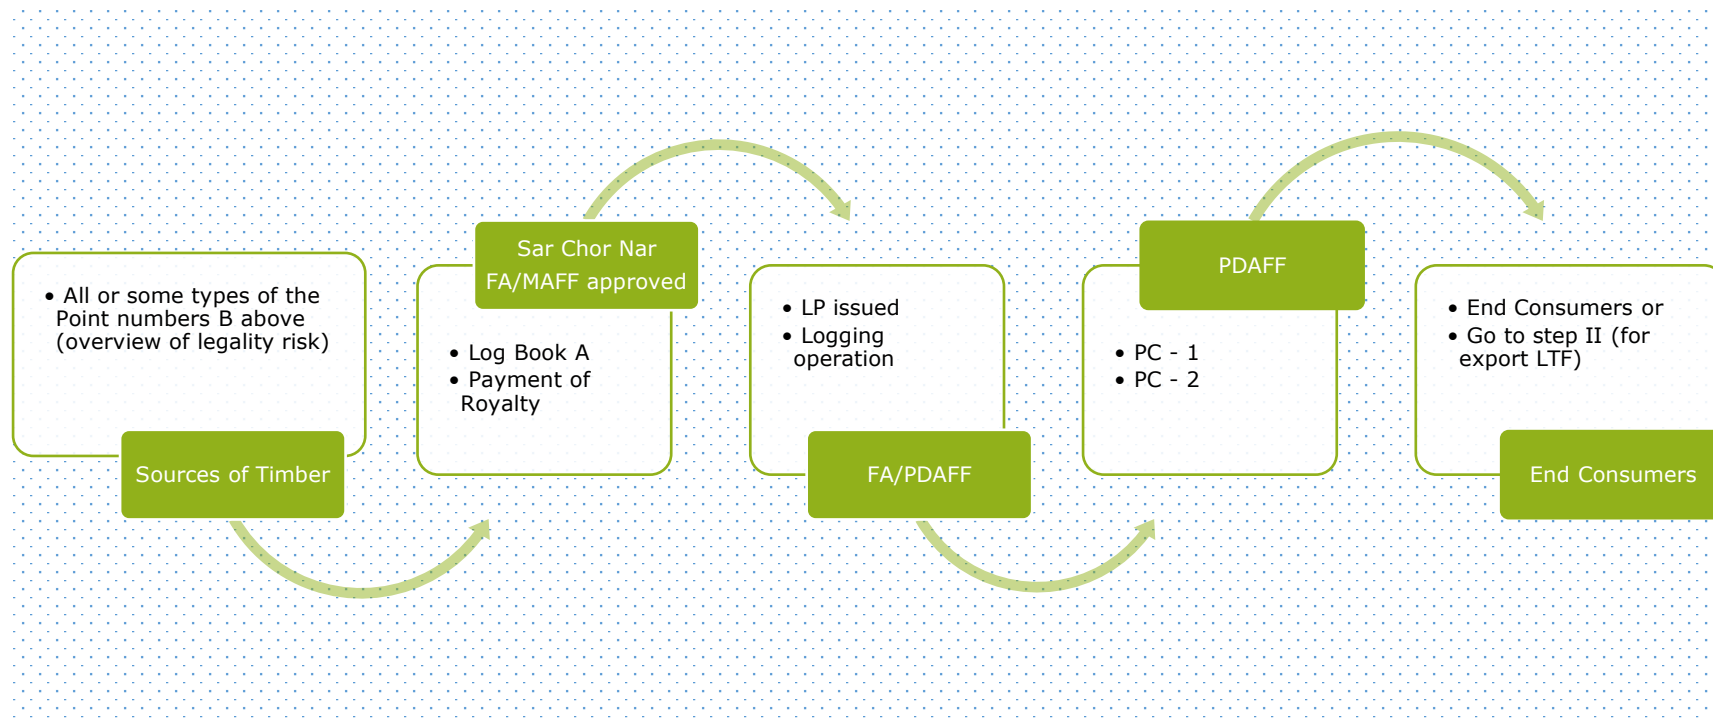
• All or some types of the Point numbers B above (overview of legality risk)

Sources of Timber

Sar Chor Nar
FA/MAFF approved

• Log Book A
• Payment of Royalty

• LP issued
• Logging operation

FA/PDAFF

PDAFF

• PC - 1
• PC - 2

• End Consumers or
• Go to step II (for export LTF)

End Consumers